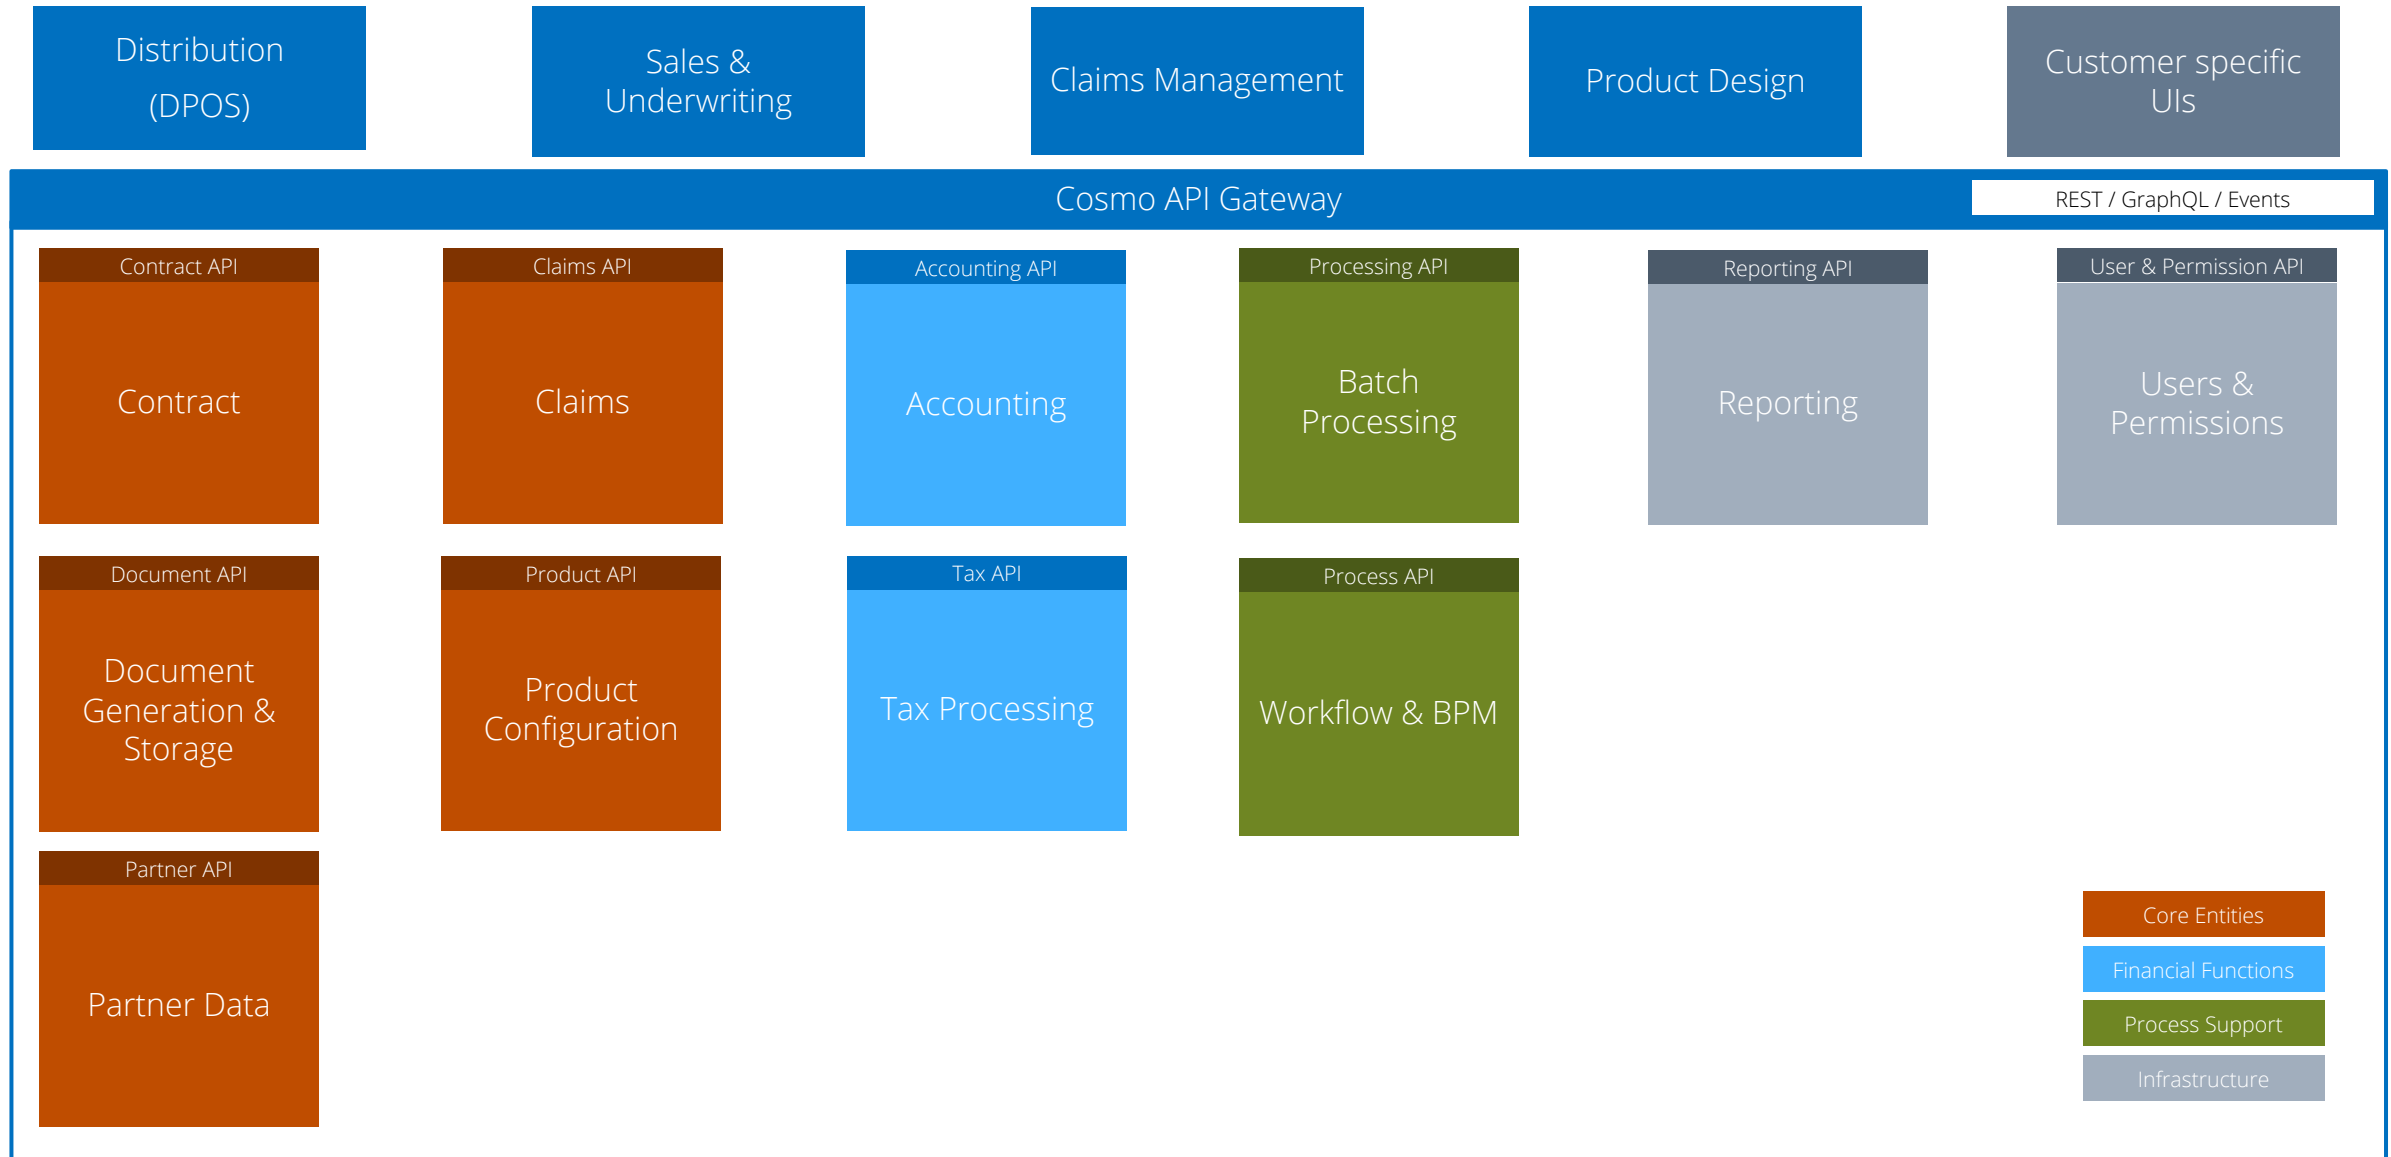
Distribution (DPOS)

Sales & Underwriting

Claims Management

Product Design

Customer specific UIs

Cosmo API Gateway

REST / GraphQL / Events

Contract API
Contract

Claims API
Claims

Accounting API
Accounting

Processing API
Batch Processing

Reporting API
Reporting

User & Permission API
Users & Permissions

Document API
Document Generation & Storage

Product API
Product Configuration

Tax API
Tax Processing

Process API
Workflow & BPM

Partner API
Partner Data

Core Entities

Financial Functions

Process Support

Infrastructure